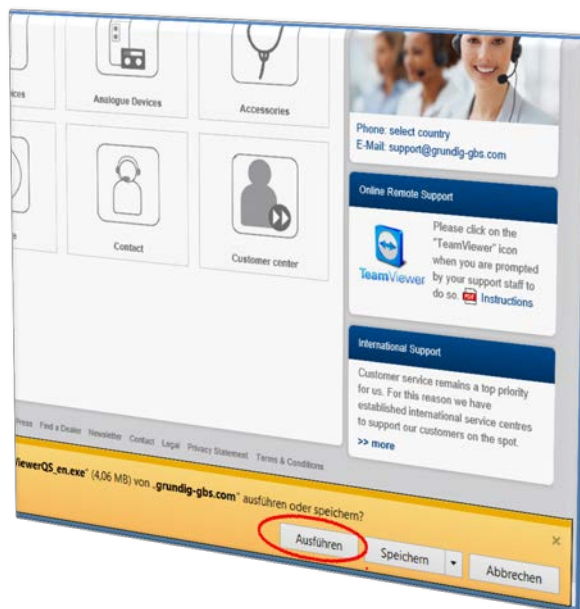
ices

Analogue Devices

Accessories

Contact

Customer center

Phone: select country
E-Mail: support@grundig-gbs.com

Online Remote Support

TeamViewer

Please click on the "TeamViewer" icon when you are prompted by your support staff to do so. Instructions

International Support

Customer service remains a top priority for us. For this reason we have established international service centres to support our customers on the spot.
>> more

Press Find a Dealer Newsletter Contact Legal Privacy Statement Terms & Conditions

iewerQS_en.exe" (4,06 MB) von „grundig-gbs.com" ausführen oder speichern?

Ausführen

Speichern

Abbrechen

×